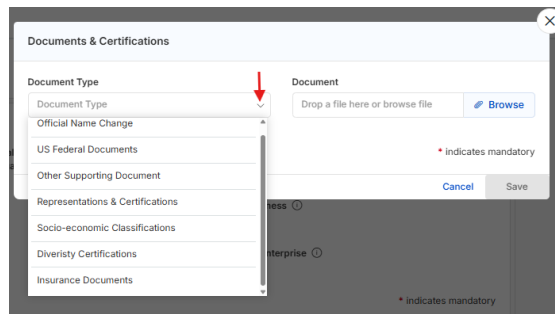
Documents & Certifications

Document Type

Document Type

Official Name Change

US Federal Documents

Other Supporting Document

Representations & Certifications

Socio-economic Classifications

Diveristy Certifications

Insurance Documents

Document

Drop a file here or browse file

Browse

* indicates mandatory

Cancel

Save

ness

nterprise

* indicates mandatory